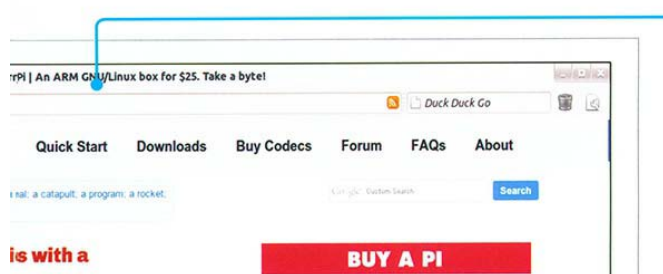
rrPi | An ARM GNU/Linux box for $25. Take a byte!

Duck Duck Go

Quick Start Downloads Buy Codecs Forum FAQs About

real; a catapult; a program; a rocket.

Google Custom Search

Search

is with a

BUY A PI